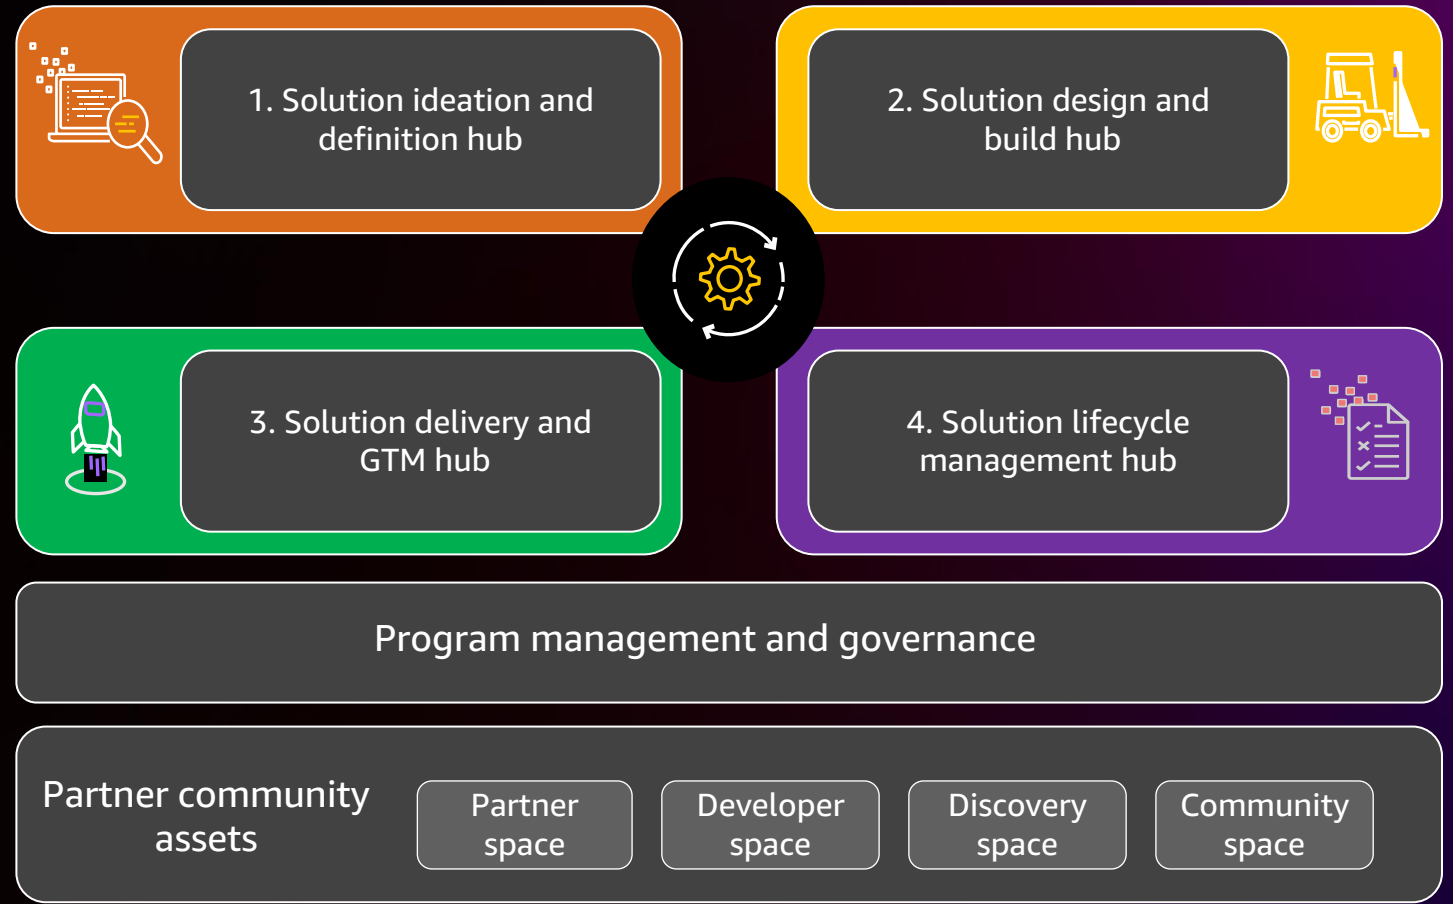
1. Solution ideation and definition hub

2. Solution design and build hub

3. Solution delivery and GTM hub

4. Solution lifecycle management hub

Program management and governance

Partner community assets

Partner space

Developer space

Discovery space

Community space